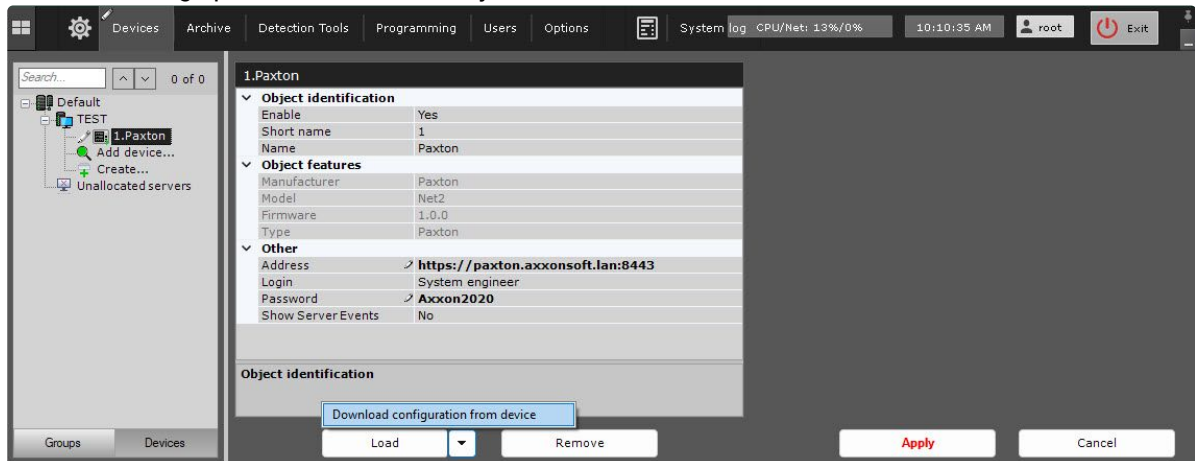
Devices Archive Detection Tools Programming Users Options System log CPU/Net: 13%/0% 10:10:35 AM root Exit

Search... 0 of 0

Default
TEST
1.Paxton
Add device...
Create...
Unallocated servers

1.Paxton

| Object identification | |
|---|---|
| Enable | Yes |
| Short name | 1 |
| Name | Paxton |
| Object features | |
| Manufacturer | Paxton |
| Model | Net2 |
| Firmware | 1.0.0 |
| Type | Paxton |
| Other | |
| Address | https://paxton.axxonsoft.lan:8443 |
| Login | System engineer |
| Password | Axxon2020 |
| Show Server Events | No |

Object identification

Download configuration from device

Groups Devices

Load Remove Apply Cancel